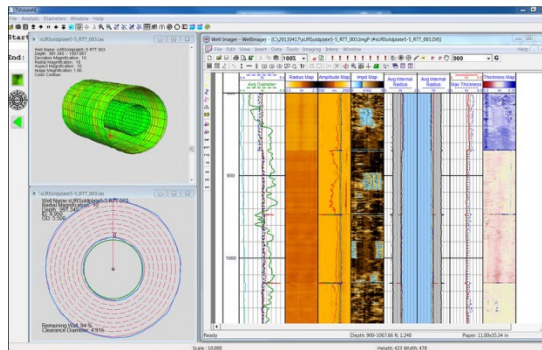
Start

End:

Well Imager - WellImager - [C:\20130417\ultrasonic-5_RTT_003.img* #ultrasonic-5_RTT_003.DAT]

File Edit View Insert Data Tools Imaging Help Window

Well Name: ultrasonic-5_RTT_003
Radial Magnification: 10

Avg Diameter
Radius Map
Amplitude Map
Input Map
Avg Internal Radius
Avg Internal Radius
Star Thickness
Thickness Map

950
1000

Remaining Wall: 94 %
Clearance Diameter: 4.916

Ready
Depth: 900-1067.66 ft; 1:240
Paper: 11.00x33.34 in
Scale: 10.000
Height: 423 Width: 478